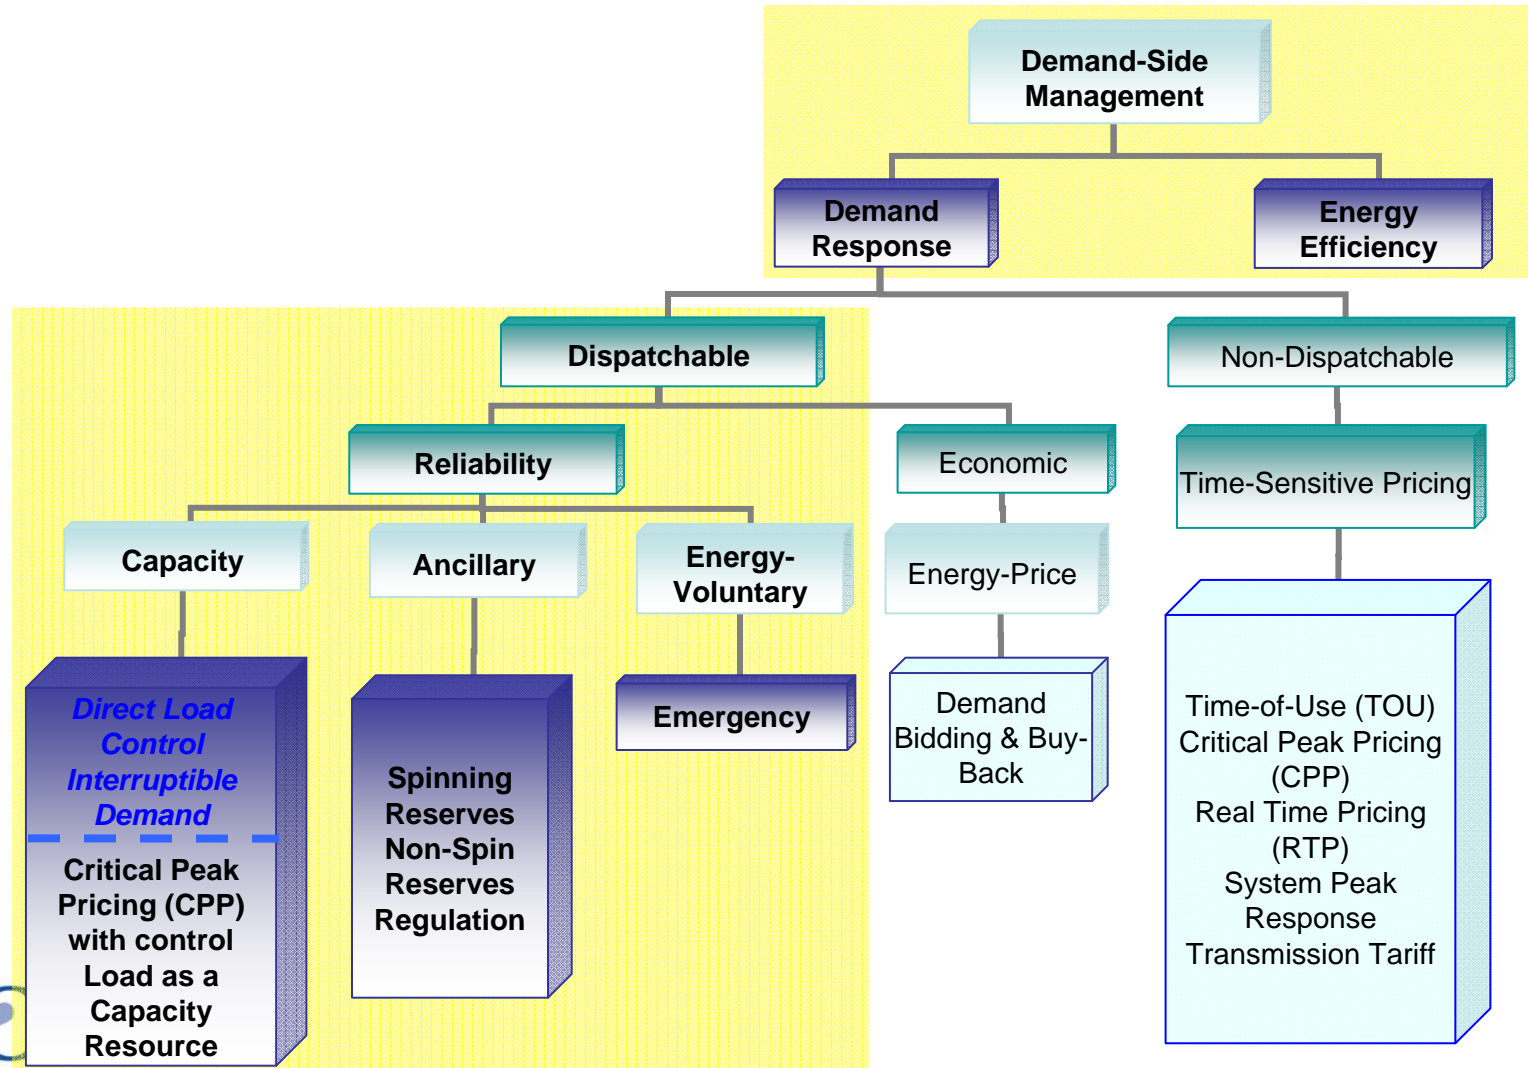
Demand-Side Management

Demand Response

Energy Efficiency

Dispatchable

Non-Dispatchable

Reliability

Economic

Time-Sensitive Pricing

Capacity

Ancillary

Energy-Voluntary

Energy-Price

Direct Load Control Interruptible Demand

Critical Peak Pricing (CPP) with control Load as a Capacity Resource

Spinning Reserves Non-Spin Reserves Regulation

Emergency

Demand Bidding & Buy-Back

Time-of-Use (TOU)
Critical Peak Pricing (CPP)
Real Time Pricing (RTP)
System Peak Response
Transmission Tariff